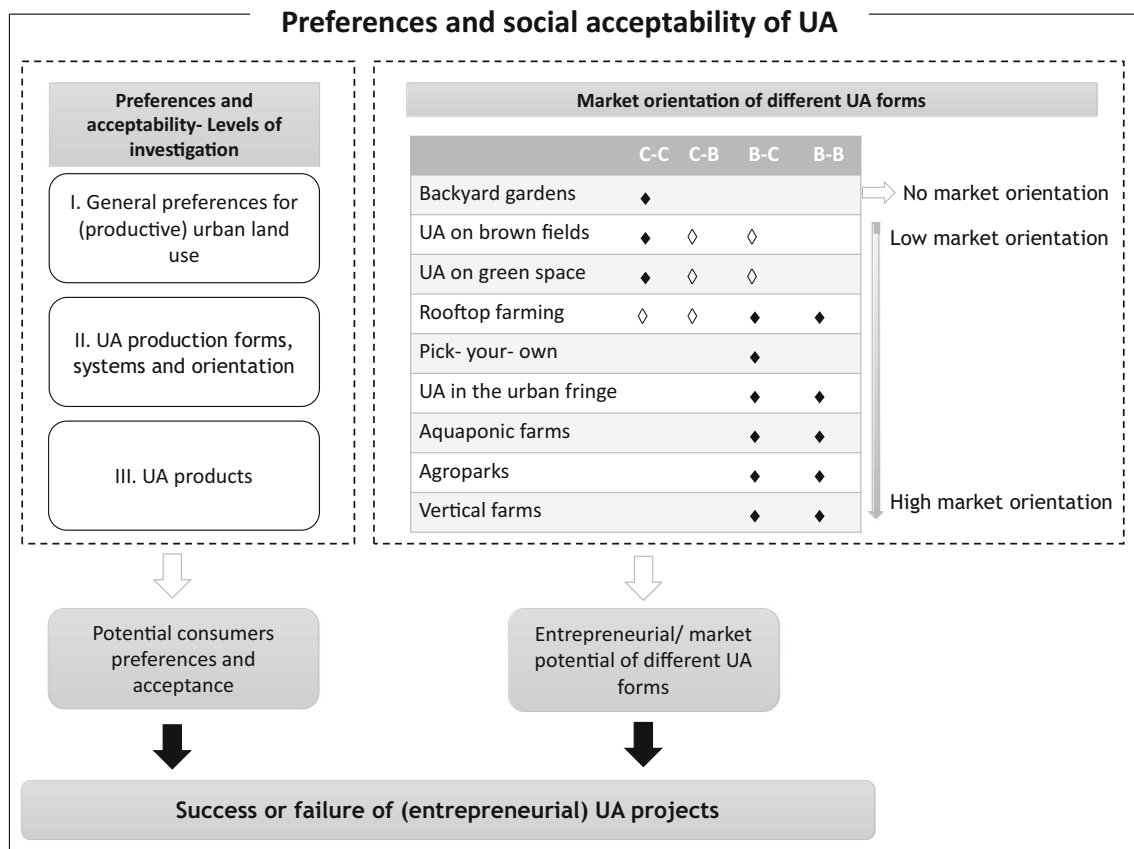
Preferences and social acceptability of UA

Preferences and acceptability- Levels of investigation

I. General preferences for (productive) urban land use

II. UA production forms, systems and orientation

III. UA products

Market orientation of different UA forms

| | C-C | C-B | B-C | B-B |
|---|---|---|---|---|
| Backyard gardens | ♦ | | | |
| UA on brown fields | ♦ | ◊ | ◊ | |
| UA on green space | ♦ | ◊ | ◊ | |
| Rooftop farming | ◊ | ◊ | ♦ | ♦ |
| Pick- your- own | | | ♦ | |
| UA in the urban fringe | | | ♦ | ♦ |
| Aquaponic farms | | | ♦ | ♦ |
| Agroparks | | | ♦ | ♦ |
| Vertical farms | | | ♦ | ♦ |

No market orientation

Low market orientation

High market orientation

Potential consumers preferences and acceptance

Entrepreneurial/ market potential of different UA forms

Success or failure of (entrepreneurial) UA projects